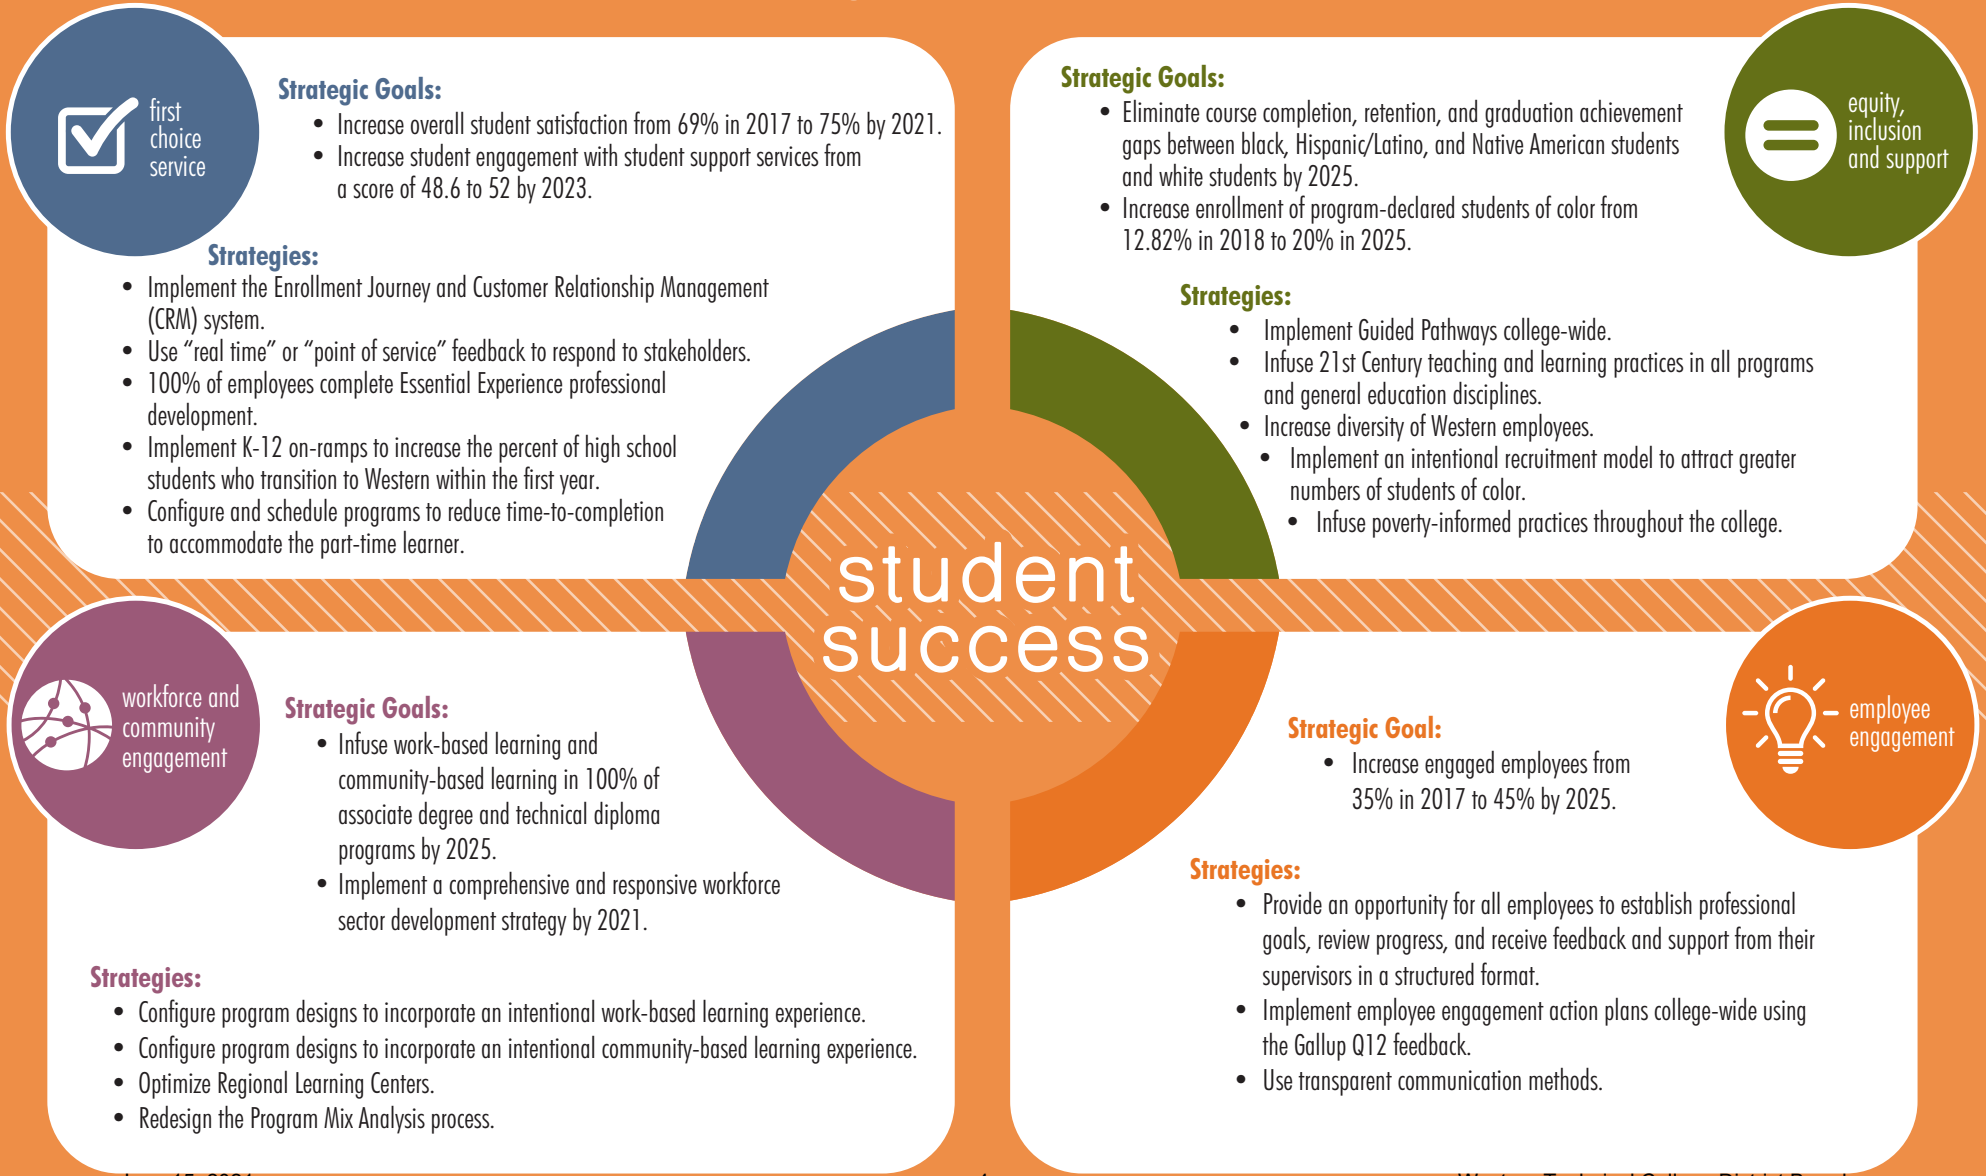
first choice service

Strategic Goals:
- Increase overall student satisfaction from 69% in 2017 to 75% by 2021.
- Increase student engagement with student support services from a score of 48.6 to 52 by 2023.

Strategies:
- Implement the Enrollment Journey and Customer Relationship Management (CRM) system.
- Use "real time" or "point of service" feedback to respond to stakeholders.
- 100% of employees complete Essential Experience professional development.
- Implement K-12 on-ramps to increase the percent of high school students who transition to Western within the first year.
- Configure and schedule programs to reduce time-to-completion to accommodate the part-time learner.

Strategic Goals:
- Eliminate course completion, retention, and graduation achievement gaps between black, Hispanic/Latino, and Native American students and white students by 2025.
- Increase enrollment of program-declared students of color from 12.82% in 2018 to 20% in 2025.

equity, inclusion and support

Strategies:
- Implement Guided Pathways college-wide.
- Infuse 21st Century teaching and learning practices in all programs and general education disciplines.
- Increase diversity of Western employees.
- Implement an intentional recruitment model to attract greater numbers of students of color.
- Infuse poverty-informed practices throughout the college.

student success

workforce and community engagement

Strategic Goals:
- Infuse work-based learning and community-based learning in 100% of associate degree and technical diploma programs by 2025.
- Implement a comprehensive and responsive workforce sector development strategy by 2021.

Strategies:
- Configure program designs to incorporate an intentional work-based learning experience.
- Configure program designs to incorporate an intentional community-based learning experience.
- Optimize Regional Learning Centers.
- Redesign the Program Mix Analysis process.

employee engagement

Strategic Goal:
- Increase engaged employees from 35% in 2017 to 45% by 2025.

Strategies:
- Provide an opportunity for all employees to establish professional goals, review progress, and receive feedback and support from their supervisors in a structured format.
- Implement employee engagement action plans college-wide using the Gallup Q12 feedback.
- Use transparent communication methods.

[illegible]